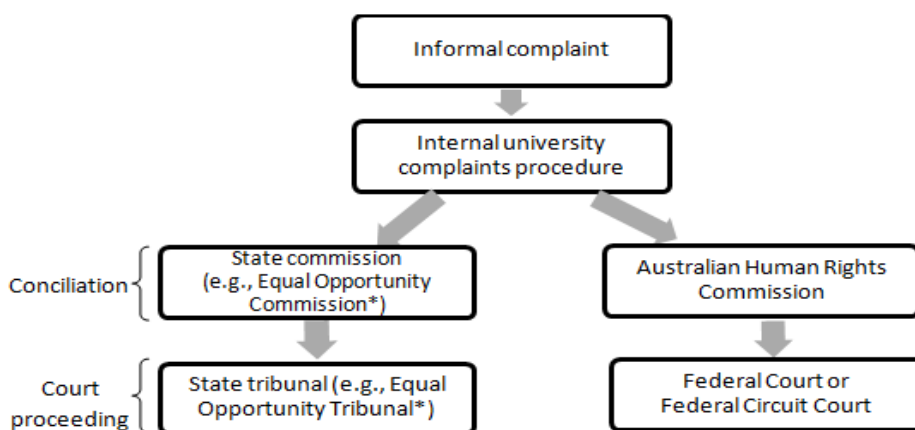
Informal complaint

Internal university complaints procedure

Conciliation

State commission (e.g., Equal Opportunity Commission*)

Australian Human Rights Commission

Court proceeding

State tribunal (e.g., Equal Opportunity Tribunal*)

Federal Court or Federal Circuit Court